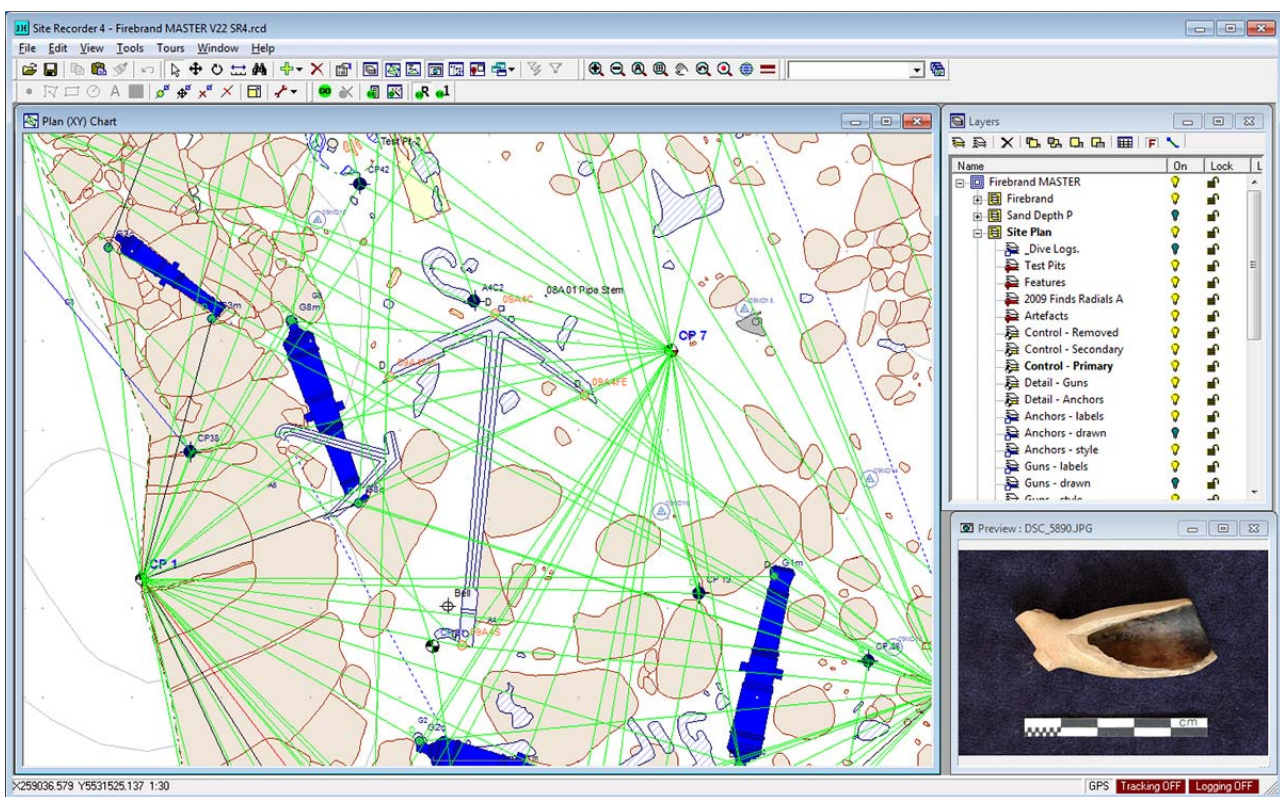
Site Recorder 4 - Firebrand MASTER V22 SR4.rcd

File Edit View Tools Tours Window Help

Plan (XY) Chart

Test Pit 3
CP42
G3
G3m
G8
G8m
A4C2
D
09A4C
08A 01 Pipe Stem
CP 7
09A4FE
D
CP38
A6
G5
CP 1
Bell
09A4G
CP 13
G1m
CP 36
G2
G2b

Layers

| Name | On | Lock |
|---|---|---|
| Firebrand MASTER | | |
| Firebrand | | |
| Sand Depth P | | |
| Site Plan | | |
| _Dive Logs. | | |
| Test Pits | | |
| Features | | |
| 2009 Finds Radials A | | |
| Artefacts | | |
| Control - Removed | | |
| Control - Secondary | | |
| Control - Primary | | |
| Detail - Guns | | |
| Detail - Anchors | | |
| Anchors - labels | | |
| Anchors - drawn | | |
| Anchors - style | | |
| Guns - labels | | |
| Guns - drawn | | |
| Guns - style | | |

Preview : DSC_5890.JPG

cm

X259036.579 Y5531525.137 1:30

GPS Tracking OFF Logging OFF